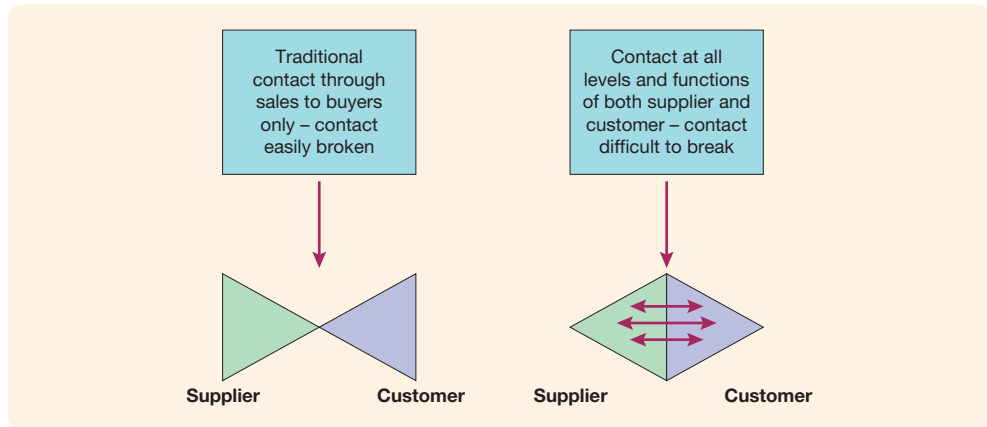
Traditional contact through sales to buyers only – contact easily broken

Supplier

Customer

Contact at all levels and functions of both supplier and customer – contact difficult to break

Supplier

Customer